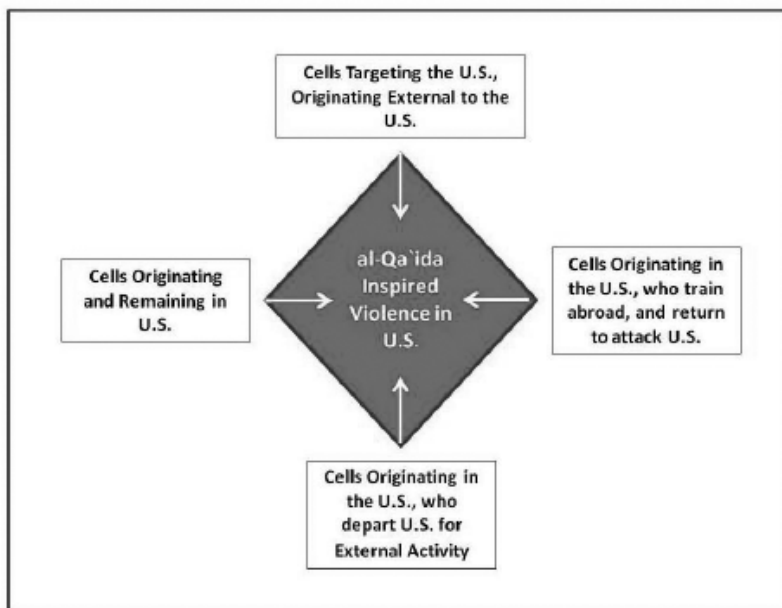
Cells Targeting the U.S., Originating External to the U.S.

Cells Originating and Remaining in U.S.

al-Qa`ida Inspired Violence in U.S.

Cells Originating in the U.S., who train abroad, and return to attack U.S.

Cells Originating in the U.S., who depart U.S. for External Activity